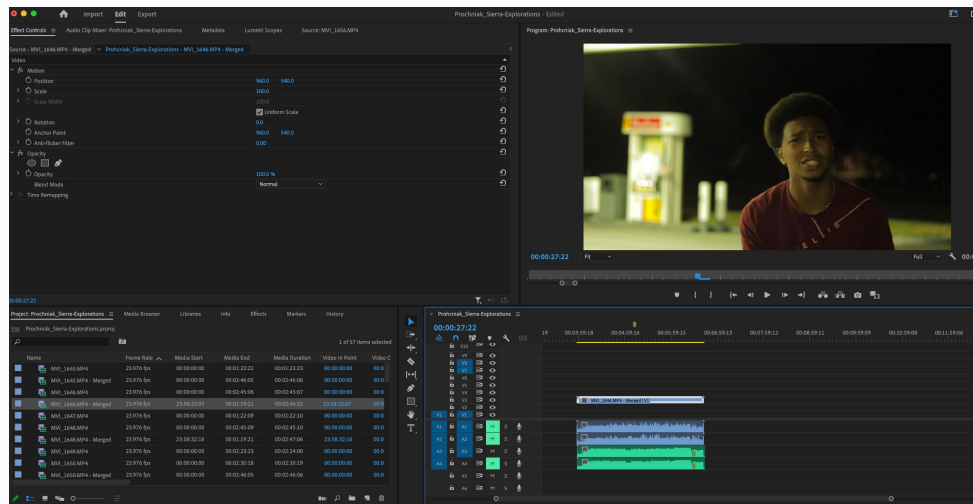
Import Edit Export

Prochniak_Sierra-Explorations - Edited

Effect Controls ≡ Audio Clip Mixer: Prohcniak_Sierra-Explorations Metadata Lumetri Scopes Source: MVI_1650.MP4

Program: Prochniak_Sierra-Explorations ≡

Source - MVI_1646.MP4 - Merged ∨ Prohcniak_Sierra-Explorations - MVI_1646.MP4 - Merged

Video
fx Motion
Position 960.0 540.0
Scale 100.0
Scale Width 100.0
Uniform Scale
Rotation 0.0
Anchor Point 960.0 540.0
Anti-flicker Filter 0.00
fx Opacity
Opacity 100.0 %
Blend Mode Normal
Time Remapping

00:00:27:22

00:00:27:22 Fit Full

Project: Prochniak_Sierra-Explorations ≡ Media Browser Libraries Info Effects Markers History

Prochniak_Sierra-Explorations.prproj

1 of 57 items selected

| Name | Frame Rate | Media Start | Media End | Media Duration | Video In Point | Video C |
|---|---|---|---|---|---|---|
| MVI_1645.MP4 | 23.976 fps | 00:00:00:00 | 00:01:23:22 | 00:01:23:23 | 00:00:00:00 | 00:0 |
| MVI_1645.MP4 - Merged | 23.976 fps | 00:00:00:00 | 00:02:46:05 | 00:02:46:06 | 00:00:00:00 | 00:0 |
| MVI_1646.MP4 | 23.976 fps | 00:00:00:00 | 00:02:45:06 | 00:02:45:07 | 00:00:00:00 | 00:0 |
| MVI_1646.MP4 - Merged | 23.976 fps | 23:58:33:07 | 00:01:19:21 | 00:02:46:15 | 23:58:33:07 | 00:0 |
| MVI_1647.MP4 | 23.976 fps | 00:00:00:00 | 00:01:22:09 | 00:01:22:10 | 00:00:00:00 | 00:0 |
| MVI_1648.MP4 | 23.976 fps | 00:00:00:00 | 00:02:45:09 | 00:02:45:10 | 00:00:00:00 | 00:0 |
| MVI_1648.MP4 - Merged | 23.976 fps | 23:58:32:16 | 00:01:19:21 | 00:02:47:06 | 23:58:32:16 | 00:0 |
| MVI_1649.MP4 | 23.976 fps | 00:00:00:00 | 00:02:23:23 | 00:02:24:00 | 00:00:00:00 | 00:0 |
| MVI_1650.MP4 | 23.976 fps | 00:00:00:00 | 00:02:30:18 | 00:02:30:19 | 00:00:00:00 | 00:0 |
| MVI_1650.MP4 - Merged | 23.976 fps | 00:00:00:00 | 00:02:46:05 | 00:02:46:06 | 00:00:00:00 | 00:0 |

Prohcniak_Sierra-Explorations ≡

00:00:27:22

19 00:03:59:18 00:04:59:16 00:05:59:15 00:06:59:13 00:07:59:12 00:08:59:11 00:09:59:09 00:10:59:08 00:11:59:06

V10 V9 V8 V7 V6 V5 V4 V3 V2 V1
A1 A2 A3 A4 A5
M S M S M S M S M S

MVI_1646.MP4 - Merged [V]